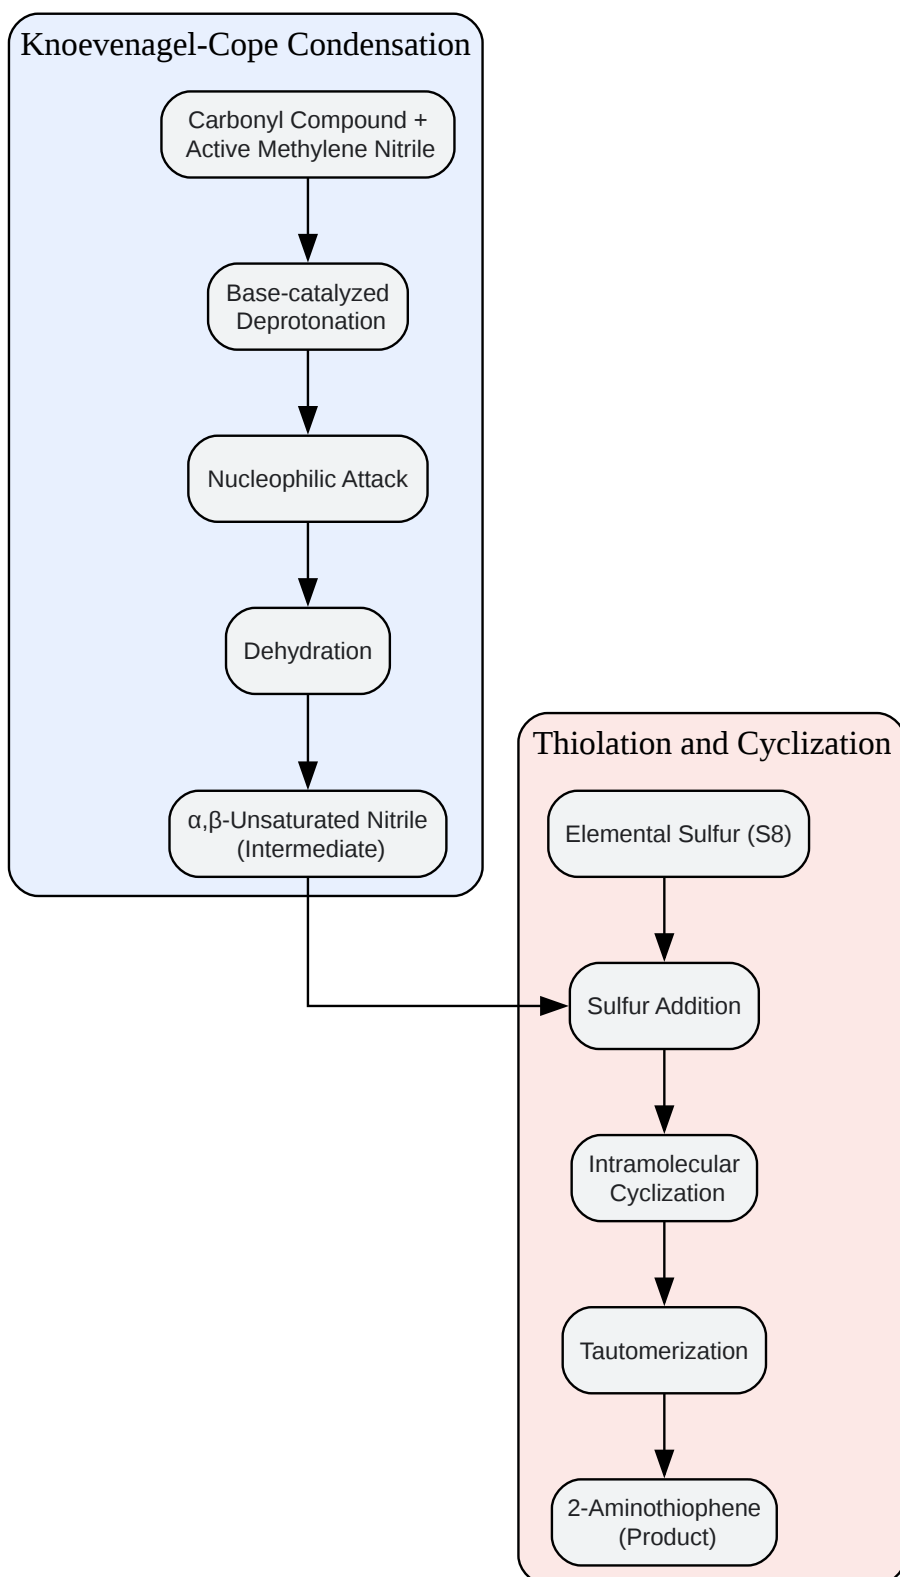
Knoevenagel-Cope Condensation

Carbonyl Compound + Active Methylene Nitrile

Base-catalyzed Deprotonation

Nucleophilic Attack

Dehydration

α,β-Unsaturated Nitrile (Intermediate)

Thiolation and Cyclization

Elemental Sulfur (S8)

Sulfur Addition

Intramolecular Cyclization

Tautomerization

2-Aminothiophene (Product)